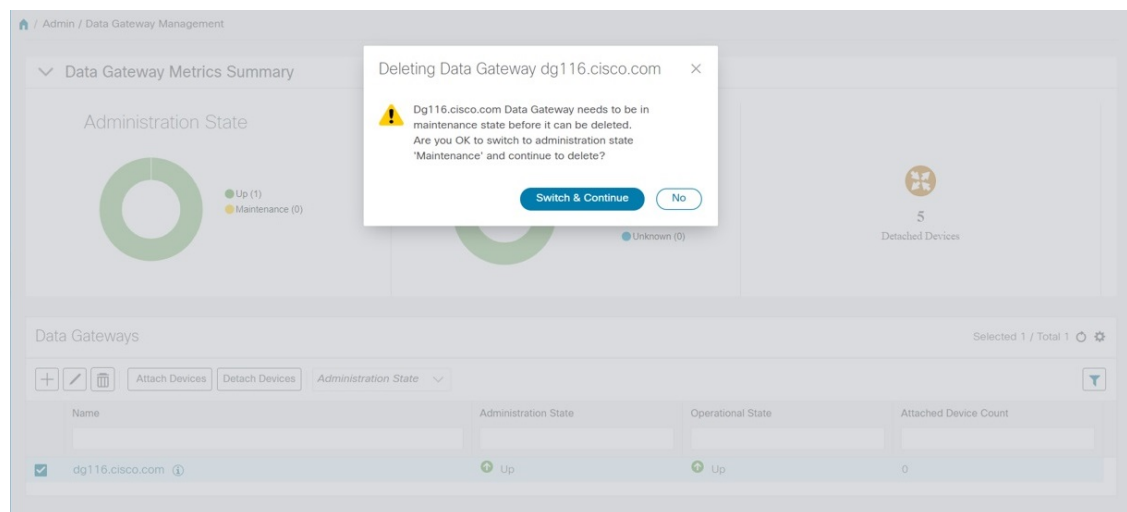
/ Admin / Data Gateway Management

Data Gateway Metrics Summary

Administration State

Up (1)
Maintenance (0)

Unknown (0)

5
Detached Devices

Deleting Data Gateway dg116.cisco.com ×

Dg116.cisco.com Data Gateway needs to be in maintenance state before it can be deleted. Are you OK to switch to administration state 'Maintenance' and continue to delete?

Switch & Continue
No

Data Gateways

Selected 1 / Total 1

Attach Devices
Detach Devices
Administration State

| | Name | Administration State | Operational State | Attached Device Count |
|---|---|---|---|---|
| | | | | |
| ☑ | dg116.cisco.com | Up | Up | 0 |